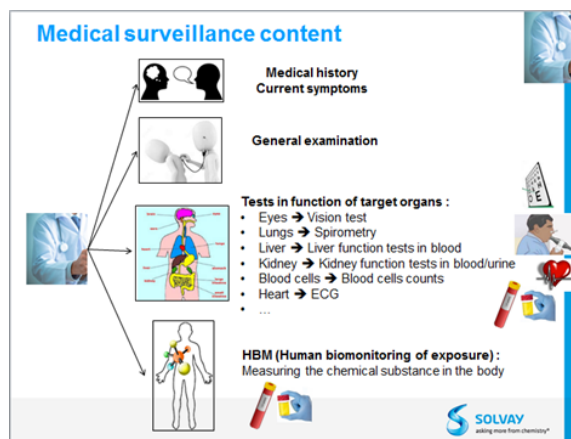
Medical surveillance content

Medical history
Current symptoms

General examination

Tests in function of target organs :
- Eyes → Vision test
- Lungs → Spirometry
- Liver → Liver function tests in blood
- Kidney → Kidney function tests in blood/urine
- Blood cells → Blood cells counts
- Heart → ECG
- …

HBM (Human biomonitoring of exposure) :
Measuring the chemical substance in the body

SOLVAY
asking more from chemistry®